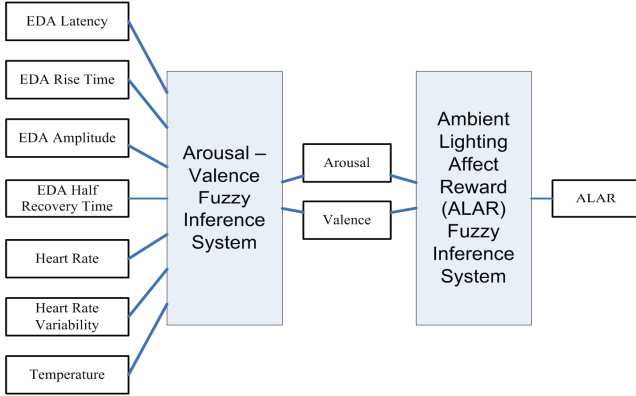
EDA Latency

EDA Rise Time

EDA Amplitude

EDA Half Recovery Time

Heart Rate

Heart Rate Variability

Temperature

Arousal – Valence Fuzzy Inference System

Arousal

Valence

Ambient Lighting Affect Reward (ALAR) Fuzzy Inference System

ALAR